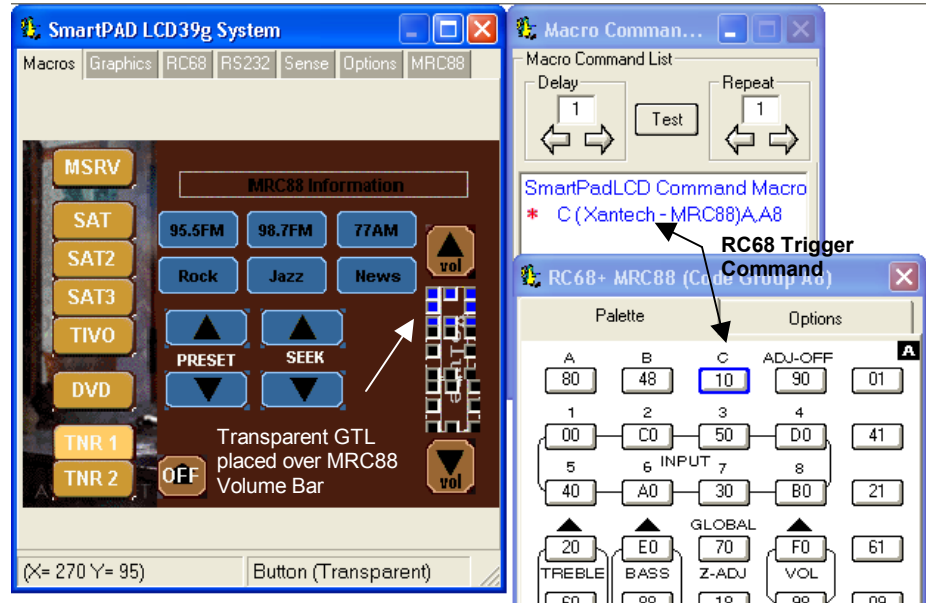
SmartPAD LCD39g System

Macros Graphics RC68 RS232 Sense Options MRC88

MSRV
SAT
SAT2
SAT3
TIVO
DVD
TNR 1
TNR 2

MRC88 Information

95.5FM 98.7FM 77AM
Rock Jazz News

PRESET SEEK

vol
vol

OFF

Transparent GTL placed over MRC88 Volume Bar

(X= 270 Y= 95) Button (Transparent)

Macro Comman...

Macro Command List
Delay
1
Test
Repeat
1

SmartPadLCD Command Macro
* C (Xantech - MRC88)A,A8

RC68 Trigger Command

RC68+ MRC88 (Code Group A8)

Palette Options

A

| A | B | C | ADJ-OFF | |
|---|---|---|---|---|
| 80 | 48 | 10 | 90 | 01 |
| 1 | 2 | 3 | 4 | |
| 00 | C0 | 50 | D0 | 41 |
| 5 | 6 INPUT | 7 | 8 | |
| 40 | A0 | 30 | B0 | 21 |
| | | GLOBAL | | |
| 20 | E0 | 70 | F0 | 61 |
| TREBLE | BASS | Z-ADJ | VOL | |